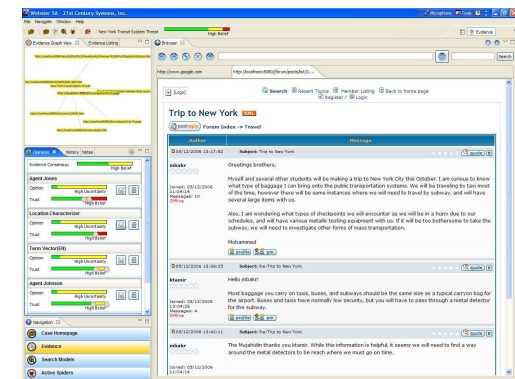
Webster SA - 21st Century Systems, Inc.

File Navigate Window Help

New York Transit System Threat

High Belief

Microphone Tools

Evidence Graph View

Evidence Listing

Browser

Search

http://www.google.com

http://localhost:8080/forum/posts/list/...

[Logo]

Search Recent Topics Member Listing Back to home page

Register / Login

Trip to New York

postreply Forum Index -> Travel

Author

Message

05/12/2006 13:17:52

Subject: Trip to New York

quote

mbakr

Greetings brothers,

Myself and several other students will be making a trip to New York City this October. I am curious to know what type of baggage I can bring onto the public transportation systems. We will be traveling by taxi most of the time, however there will be some instances where we will need to travel by subway, and will have several large items with us.

Also, I am wondering what types of checkpoints we will encounter as we will be in a hurry due to our schedules, and will have various metallic testing equipment with us. If it will be too bothersome to take the subway, we will need to investigate other forms of mass transportation.

Mohammed

Joined: 05/12/2006 11:04:14

Messages: 10

Offline

profile pm

05/12/2006 13:26:25

Subject: Re:Trip to New York

quote

ktamir

Hello mbakr!

Most baggage you carry on taxis, buses, and subways should be the same size as a typical carry on bag for the airport. Buses and taxis have normally low security, but you will have to pass through a metal detector for the subway.

Joined: 05/12/2006 13:04:26

Messages: 4

Offline

profile pm

05/12/2006 13:42:11

Subject: Re:Trip to New York

quote

mbakr

The Mujahidin thanks you ktamir. While this information is helpful, it seems we will need to find a way around the metal detectors to be reach where we must go on time.

Joined: 05/12/2006 11:04:14

Opinions

History

Notes

Evidence Consensus

High Belief

Agent Jones

Opinion

High Uncertainty

Trust

High Belief

Location Characterizer

Opinion

High Uncertainty

Trust

High Belief

Term Vector(DS)

Opinion

High Uncertainty

Trust

High Belief

Agent Johnson

Opinion

High Uncertainty

Trust

High Belief

Navigation

Case Homepage

Evidence

Search Models

Active Spiders